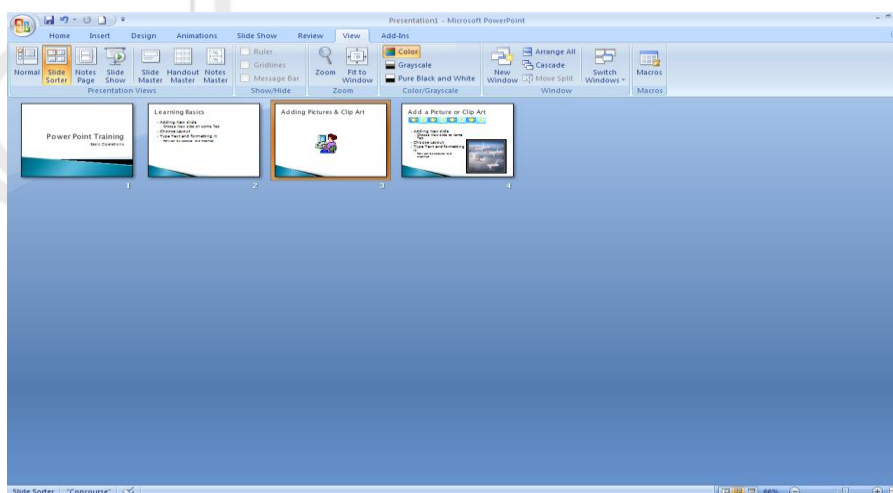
Presentation1 - Microsoft PowerPoint

Home Insert Design Animations Slide Show Review View Add-Ins

Normal Slide Sorter Notes Page Slide Show Slide Master Handout Master Notes Master
Presentation Views

Ruler Gridlines Message Bar
Show/Hide

Zoom Fit to Window
Zoom

Color Grayscale Pure Black and White
Color/Grayscale

New Window Arrange All Cascade Move Split Switch Windows
Window

Macros
Macros

Power Point Training
Basic Operations
1

Learning Basics
Adding new slide
Choose new slide at same font
Choose Layout
Type Text and formatting it
Font can be placed and modified
2

Adding Pictures & Clip Art
3

Add a Picture or Clip Art
Adding new slide
Choose new slide at same font
Choose Layout
Type Text and formatting it
Font can be placed and modified
4

Slide Sorter "Concourse"
66%